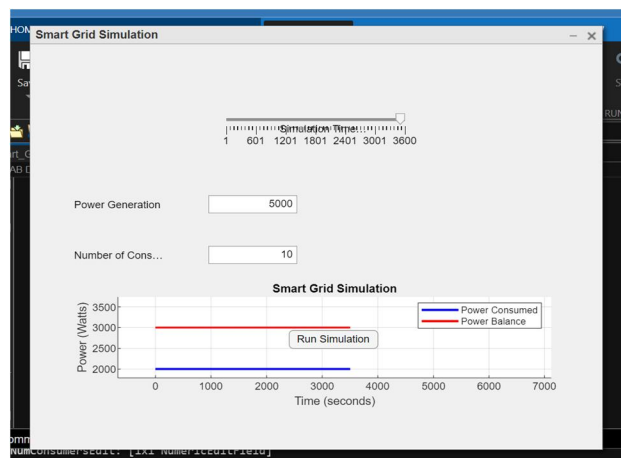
HON
Sa
AB
RUN
Smart Grid Simulation

Simulation Time
1 601 1201 1801 2401 3001 3600

Power Generation 5000

Number of Cons... 10

Smart Grid Simulation
Power (Watts)
3500
3000
2500
2000
Run Simulation
Power Consumed
Power Balance
0 1000 2000 3000 4000 5000 6000 7000
Time (seconds)

omm
NumConsumersEdit: [1x1 NumericEditField]